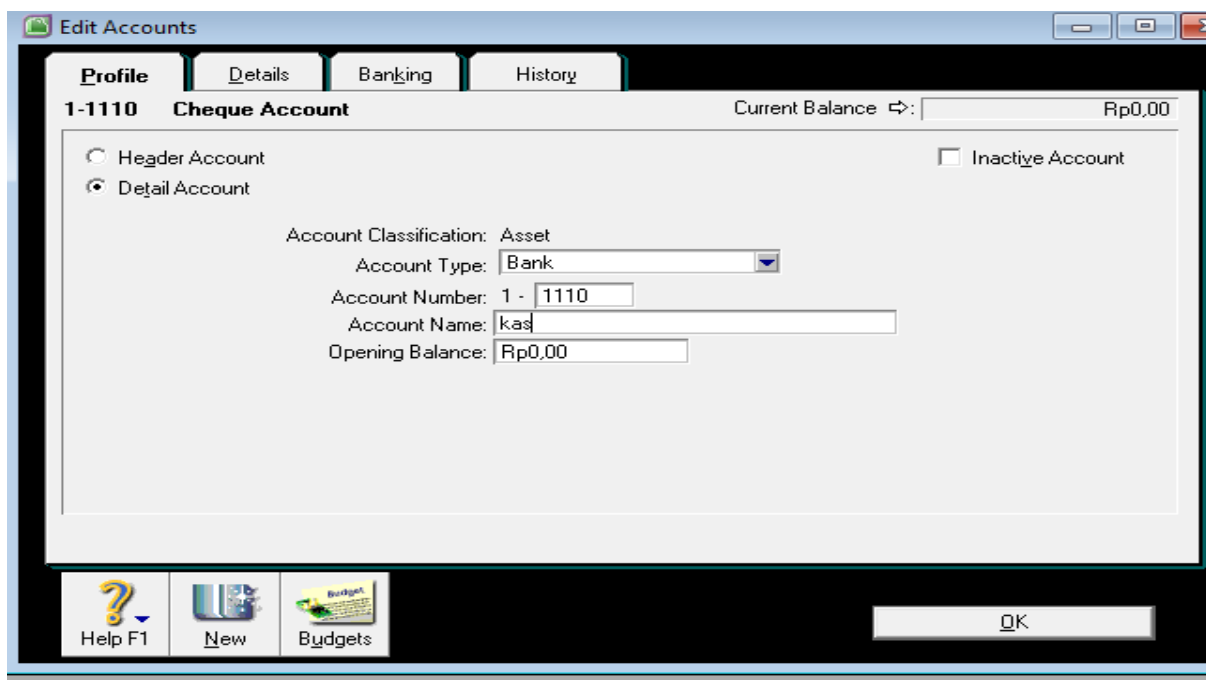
Edit Accounts

Profile | Details | Banking | History

1-1110 Cheque Account

Current Balance ⇨: Rp0,00

Header Account

Detail Account

Inactive Account

Account Classification: Asset

Account Type: Bank

Account Number: 1 - 1110

Account Name: kas

Opening Balance: Rp0,00

Budget

Help F1

New

Budgets

OK